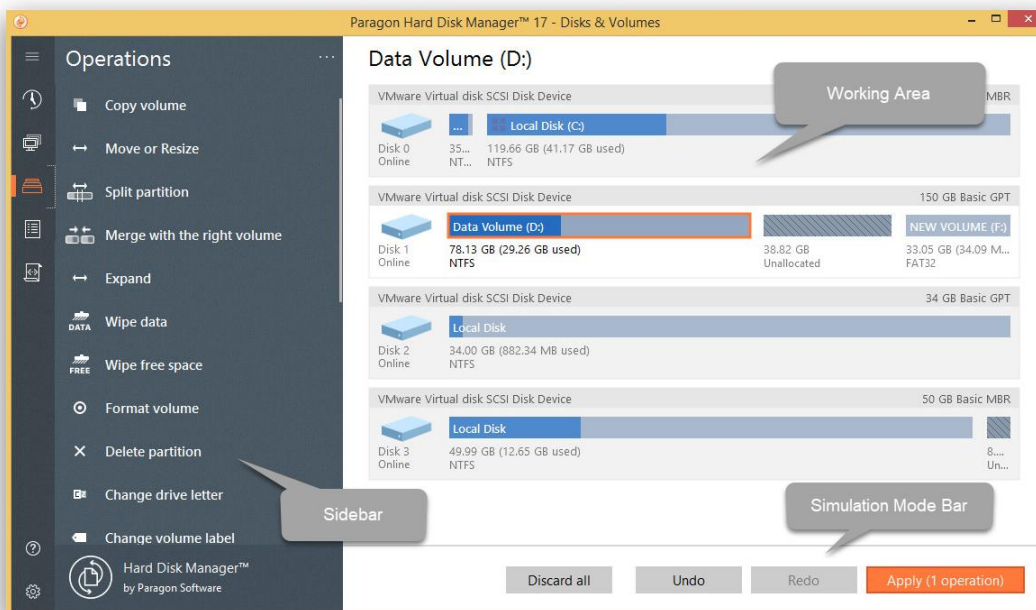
Paragon Hard Disk Manager™ 17 - Disks & Volumes

Operations ···

Copy volume
Move or Resize
Split partition
Merge with the right volume
Expand
DATA Wipe data
FREE Wipe free space
Format volume
Delete partition
Change drive letter
Change volume label

Hard Disk Manager™
by Paragon Software

Data Volume (D:)

VMware Virtual disk SCSI Disk Device MBR
Working Area
... Local Disk (C:)
Disk 0 Online 35... NT... 119.66 GB (41.17 GB used) NTFS

VMware Virtual disk SCSI Disk Device 150 GB Basic GPT
Data Volume (D:) NEW VOLUME (F:)
Disk 1 Online 78.13 GB (29.26 GB used) NTFS 38.82 GB Unallocated 33.05 GB (34.09 M... FAT32

VMware Virtual disk SCSI Disk Device 34 GB Basic GPT
Local Disk
Disk 2 Online 34.00 GB (882.34 MB used) NTFS

VMware Virtual disk SCSI Disk Device 50 GB Basic MBR
Local Disk
Disk 3 Online 49.99 GB (12.65 GB used) NTFS 8... Un...

Sidebar
Simulation Mode Bar

Discard all
Undo
Redo
Apply (1 operation)